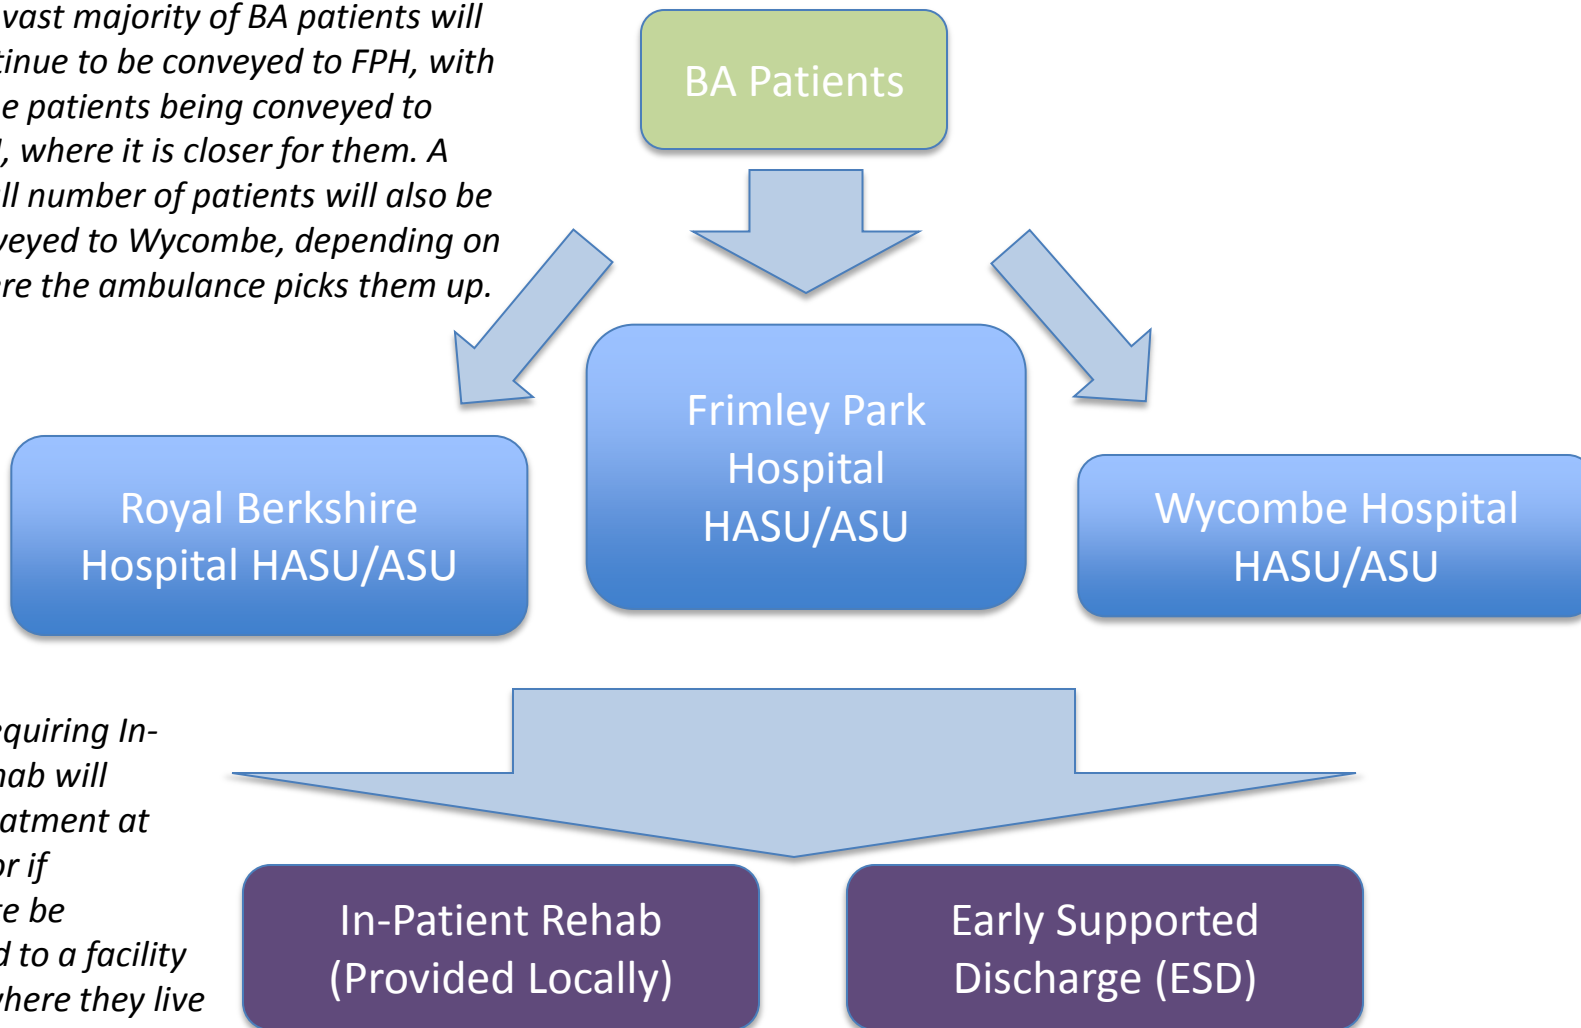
vast majority of BA patients will tinue to be conveyed to FPH, with e patients being conveyed to , where it is closer for them. A ll number of patients will also be veyed to Wycombe, depending on re the ambulance picks them up.

BA Patients

Royal Berkshire Hospital HASU/ASU

Frimley Park Hospital HASU/ASU

Wycombe Hospital HASU/ASU

equiring In- hab will atment at or if re be d to a facility here they live

In-Patient Rehab (Provided Locally)

Early Supported Discharge (ESD)